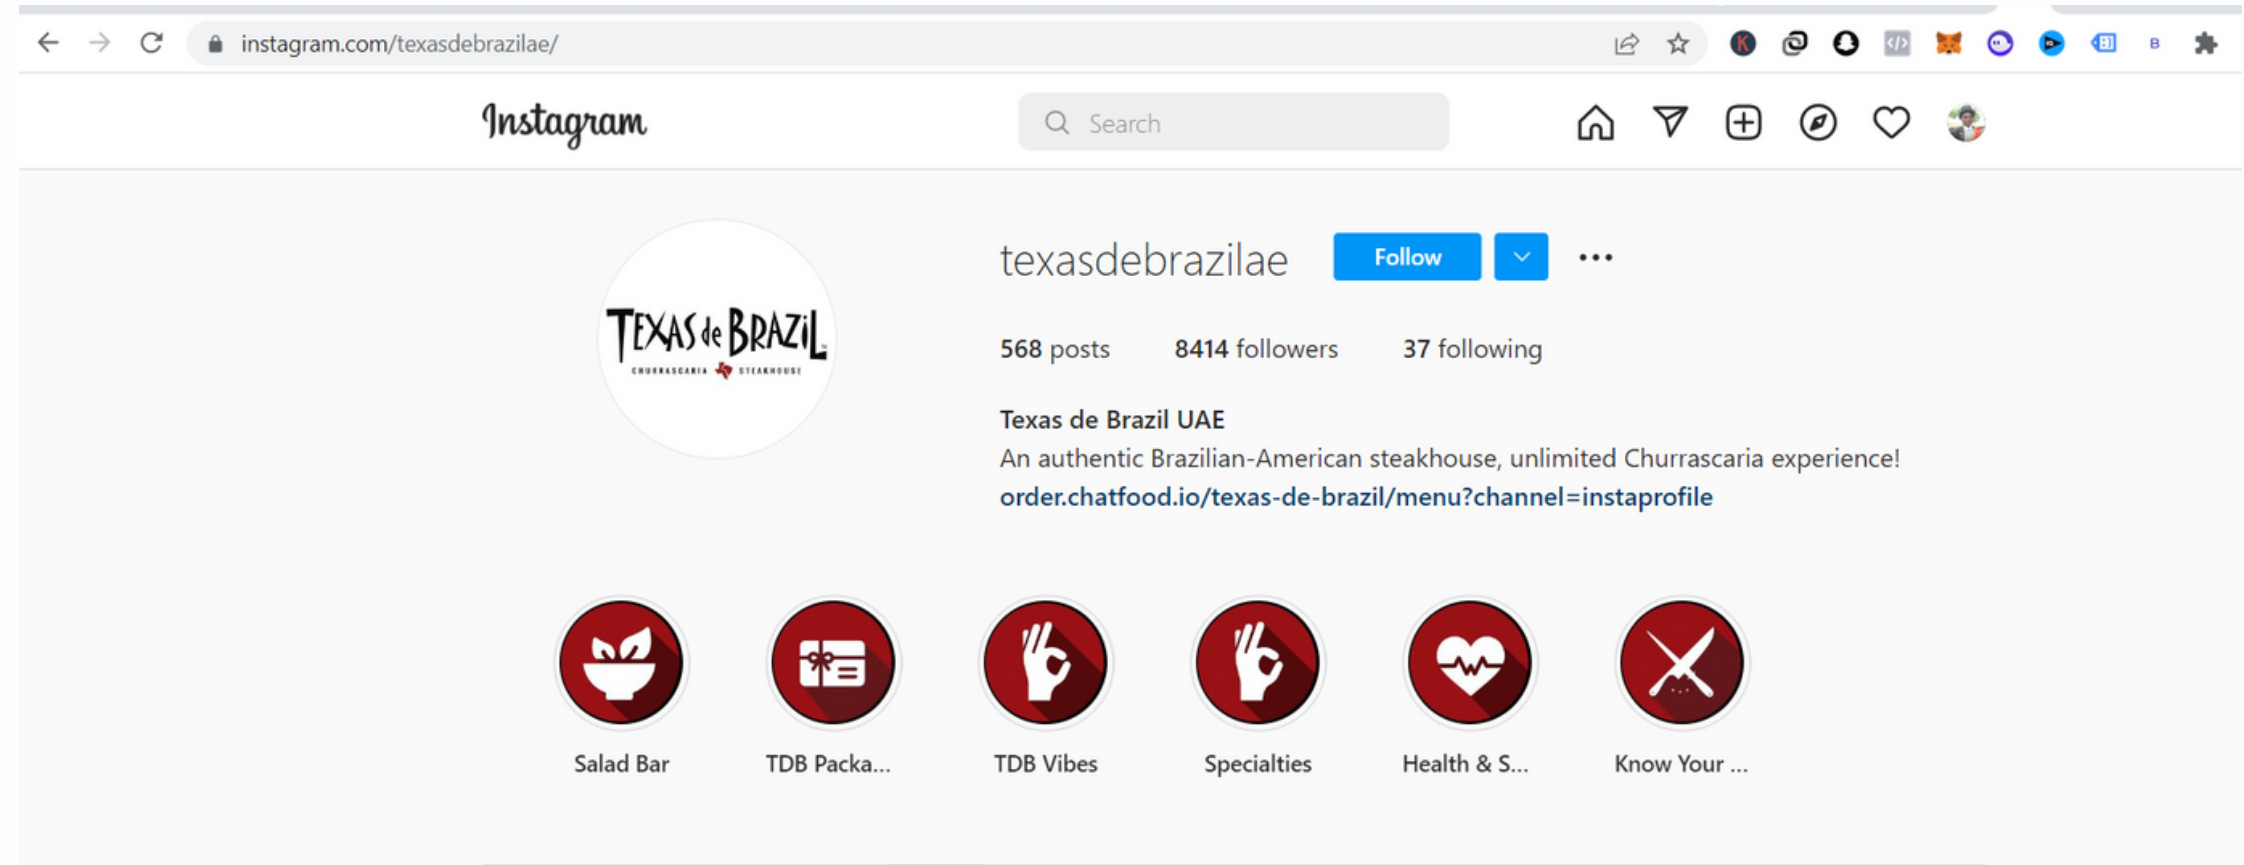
instagram.com/texasdebrazilae/

Instagram

Search

texasdebrazilae Follow

568 posts 8414 followers 37 following

TEXAS de BRAZIL
CHURRASCARIA STEAKHOUSE

Texas de Brazil UAE
An authentic Brazilian-American steakhouse, unlimited Churrascaria experience!
order.chatfood.io/texas-de-brazil/menu?channel=instaprofile

Salad Bar
TDB Packa...
TDB Vibes
Specialties
Health & S...
Know Your ...